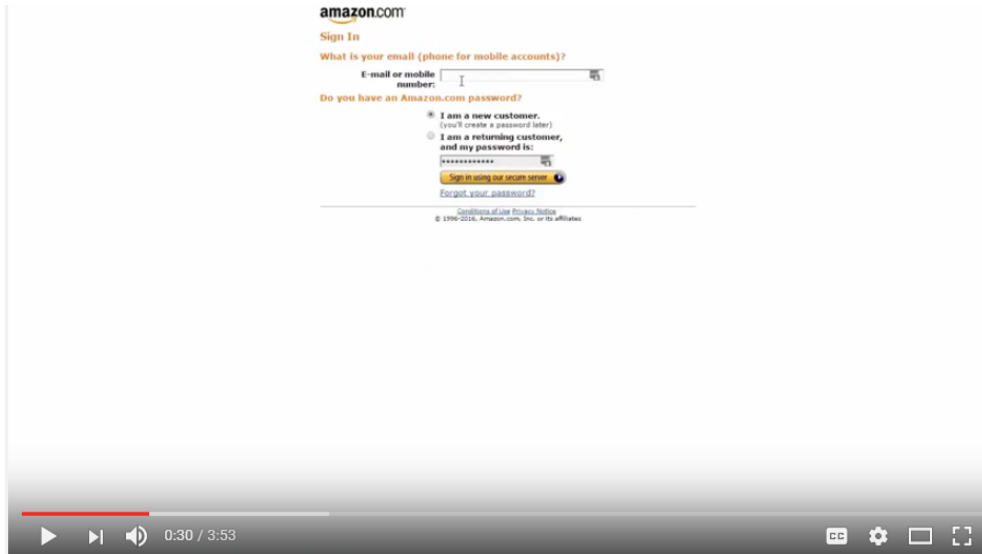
amazon.com

Sign In

What is your email (phone for mobile accounts)?

E-mail or mobile number:

Do you have an Amazon.com password?

I am a new customer.
(you'll create a password later)

I am a returning customer, and my password is:

••••••••••••

Sign in using our secure server

Forgot your password?

Conditions of Use Privacy Notice
© 1996-2016, Amazon.com, Inc. or its affiliates

0:30 / 3:53